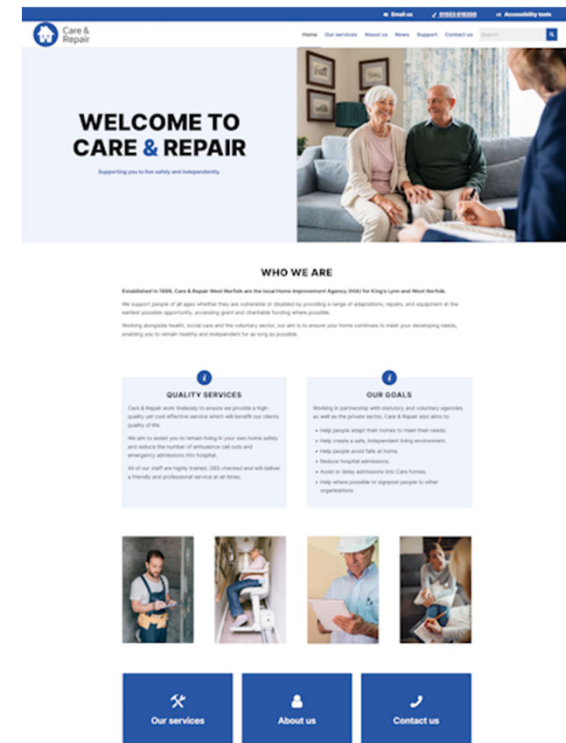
Email us 01553 616200 Accessibility tools

Care & Repair

Home Our services About us News Support Contact us Search

WELCOME TO CARE & REPAIR

Supporting you to live safely and independently.

WHO WE ARE

Established in 1998, Care & Repair West Norfolk are the local Home Improvement Agency (HIA) for King's Lynn and West Norfolk.

We support people of all ages whether they are vulnerable or disabled by providing a range of adaptations, repairs, and equipment at the earliest possible opportunity, accessing grant and charitable funding where possible.

Working alongside health, social care and the voluntary sector, our aim is to ensure your home continues to meet your developing needs, enabling you to remain healthy and independent for as long as possible.

QUALITY SERVICES

Care & Repair work tirelessly to ensure we provide a high-quality yet cost effective service which will benefit our clients quality of life.

We aim to assist you to remain living in your own home safely and reduce the number of ambulance call outs and emergency admissions into hospital.

All of our staff are highly trained, DBS checked and will deliver a friendly and professional service at all times.

OUR GOALS

Working in partnership with statutory and voluntary agencies as well as the private sector, Care & Repair also aims to:

Help people adapt their homes to meet their needs.
Help create a safe, independent living environment.
Help people avoid falls at home.
Reduce hospital admissions.
Avoid or delay admissions into Care homes.
Help where possible to signpost people to other organisations

Our services

About us

Contact us